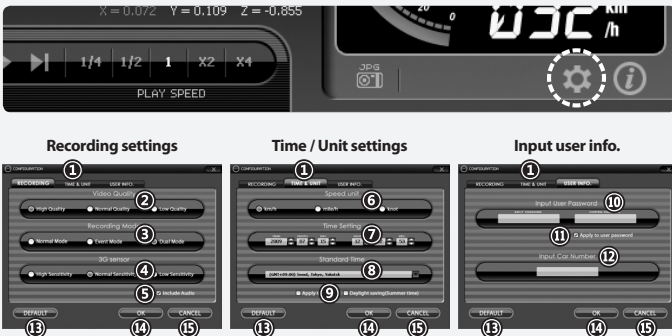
X = 0.072 Y = 0.109 Z = -0.855

1/4 1/2 1 X2 X4

PLAY SPEED

032 km/h

JPG

Recording settings

CONFIGURATION

① RECORDING TIME & UNIT USER INFO.

Video Quality ②

High Quality Normal Quality Low Quality

Recording Mode ③

Normal Mode Event Mode Dual Mode

3G sensor ④

High Sensitivity Normal Sensitivity Low Sensitivity

⑤ Include Audio

DEFAULT OK CANCEL

⑬ ⑭ ⑮

Time / Unit settings

CONFIGURATION

① RECORDING TIME & UNIT USER INFO.

Speed unit ⑥

km/h mile/h knot

Time Setting ⑦

2009 07 15 12 53

Standard Time

(GMT+09:00) Seoul, Tokyo, Yakutsk ⑧

Apply ⑨ Daylight saving(Summer time)

DEFAULT OK CANCEL

⑬ ⑭ ⑮

Input user info.

CONFIGURATION

① RECORDING TIME & UNIT USER INFO.

Input User Password ⑩

⑪ Apply to user password

Input Car Number ⑫

DEFAULT OK CANCEL

⑬ ⑭ ⑮